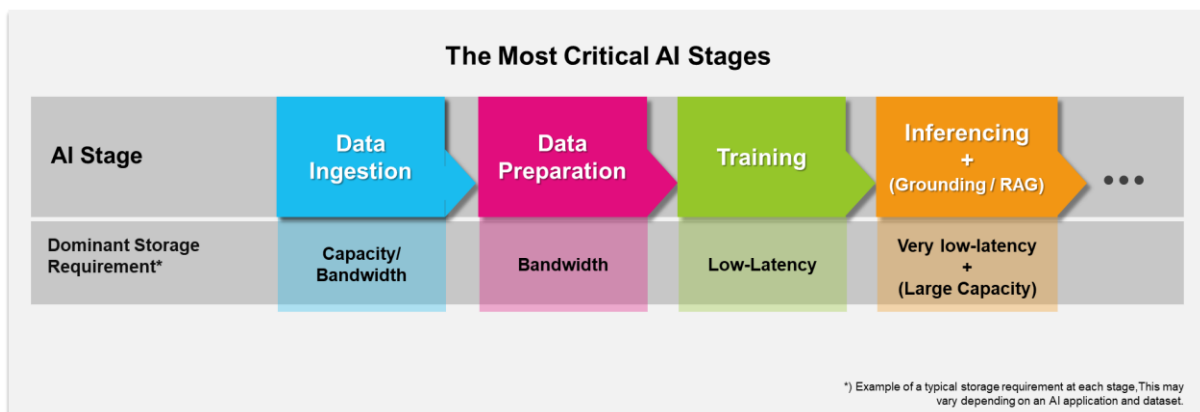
The Most Critical AI Stages

| AI Stage | Data Ingestion | Data Preparation | Training | Inferencing + (Grounding / RAG) | ••• |
|---|---|---|---|---|---|
| Dominant Storage Requirement* | Capacity/ Bandwidth | Bandwidth | Low-Latency | Very low-latency + (Large Capacity) | |

*) Example of a typical storage requirement at each stage,This may vary depending on an AI application and dataset.